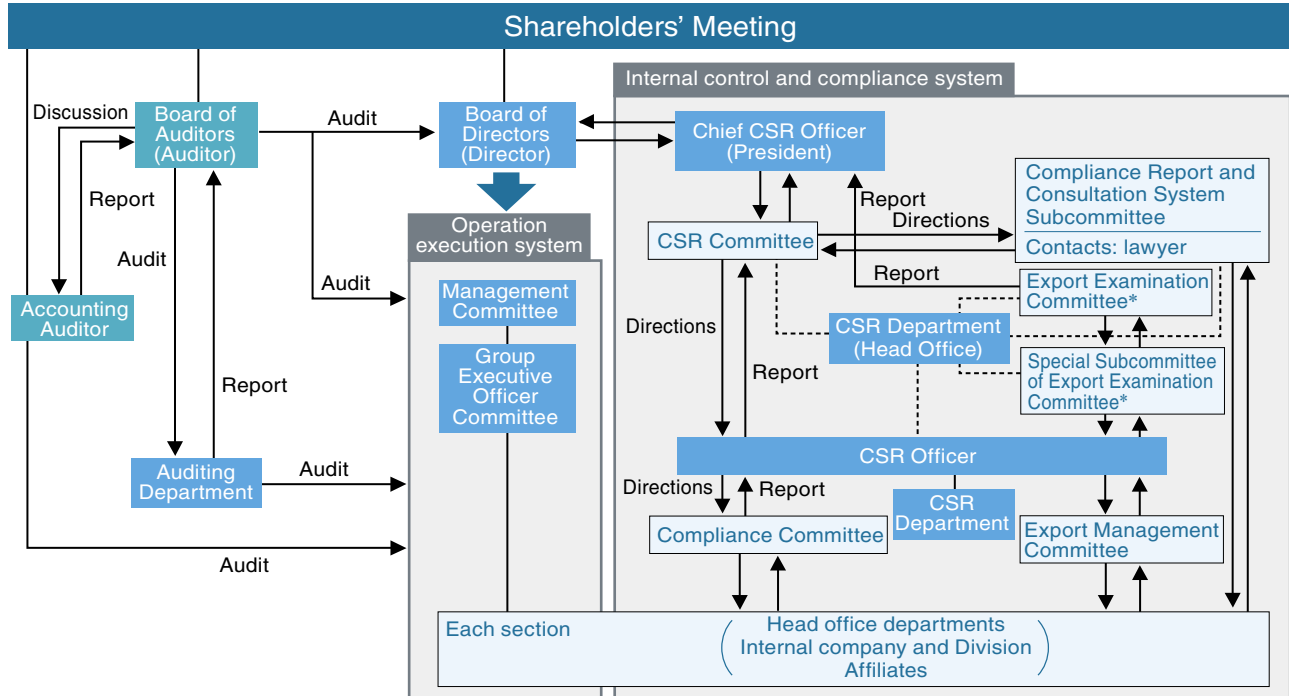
Shareholders' Meeting

Discussion

Board of Auditors (Auditor)

Audit

Board of Directors (Director)

Report

Audit

Accounting Auditor

Audit

Report

Auditing Department

Audit

Audit

Operation execution system

Management Committee

Group Executive Officer Committee

Internal control and compliance system

Chief CSR Officer (President)

Report

Directions

Compliance Report and Consultation System Subcommittee

Contacts: lawyer

CSR Committee

Report

Export Examination Committee*

Directions

CSR Department (Head Office)

Report

Special Subcommittee of Export Examination Committee*

CSR Officer

Directions

Report

CSR Department

Compliance Committee

Export Management Committee

Each section

Head office departments
Internal company and Division
Affiliates